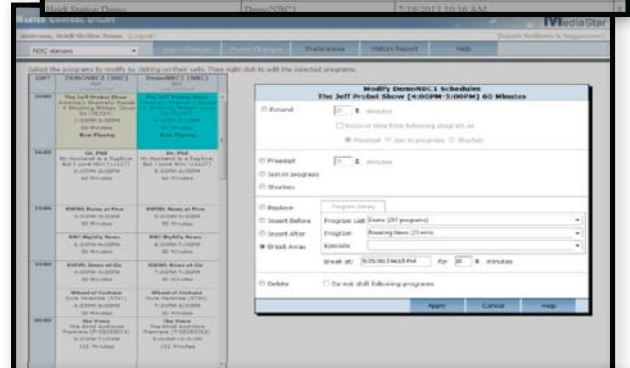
Heidi Station Demo DemoNBC1 7/18/2013 10:16 AM

MediaStar

NBC stations

Preferences History Report Help

Select the programs to modify by clicking on their cells. Then right click to edit the selected programs.

Modify DemoNBC1 Schedules
The Jeff Probst Show (4:00PM-5:00PM) 60 Minutes

Extend

minutes

Remove this from following program as

Preempt

Join in progress

Shorten

Preempt

minutes

Join in progress

Shorten

Replace

Program Library

Insert Before

Program List

Insert After

Program

Break Away

Episode

Break at:

for

minutes

Delete

Do not shift following programs

Apply

Cancel

Help

Dr. Phil

NBC Nightly News

Wheel of Fortune

The Voice

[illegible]